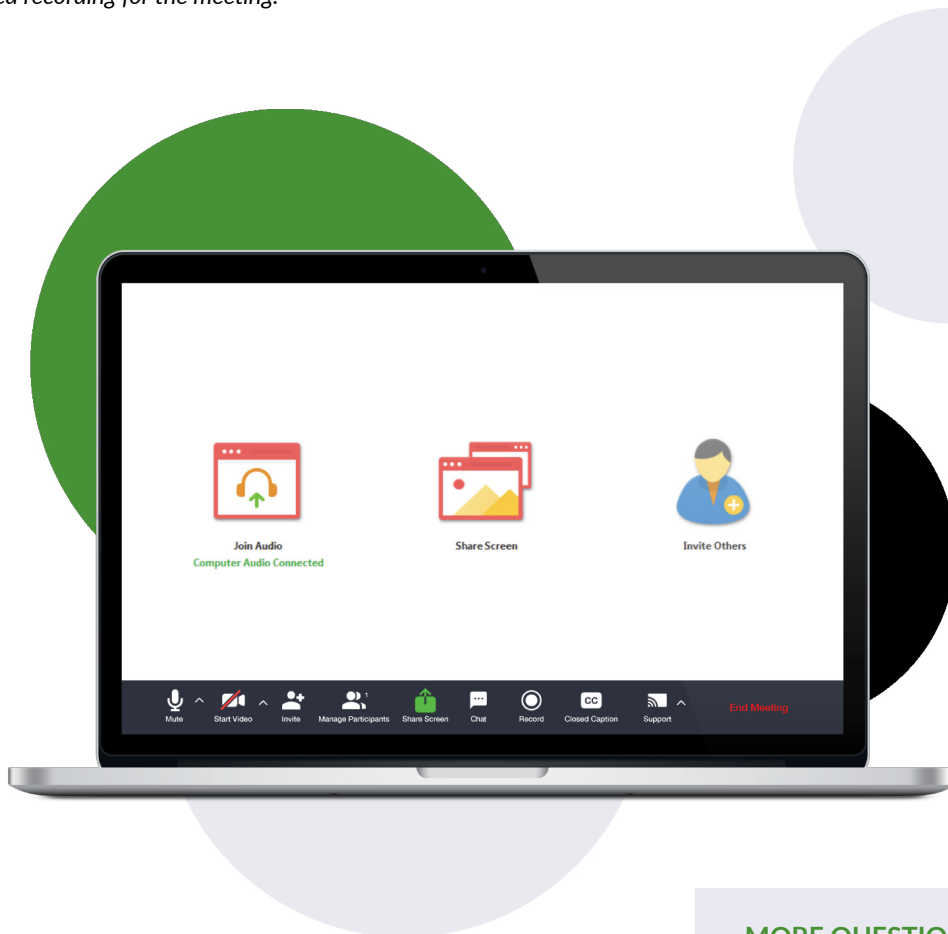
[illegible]ed recording for the meeting.

Join Audio
Computer Audio Connected

Share Screen

Invite Others

Mute

Start Video

Invite

Manage Participants 1

Share Screen

Chat

Record

CC
Closed Caption

Support

End Meeting

MORE QUESTIO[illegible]